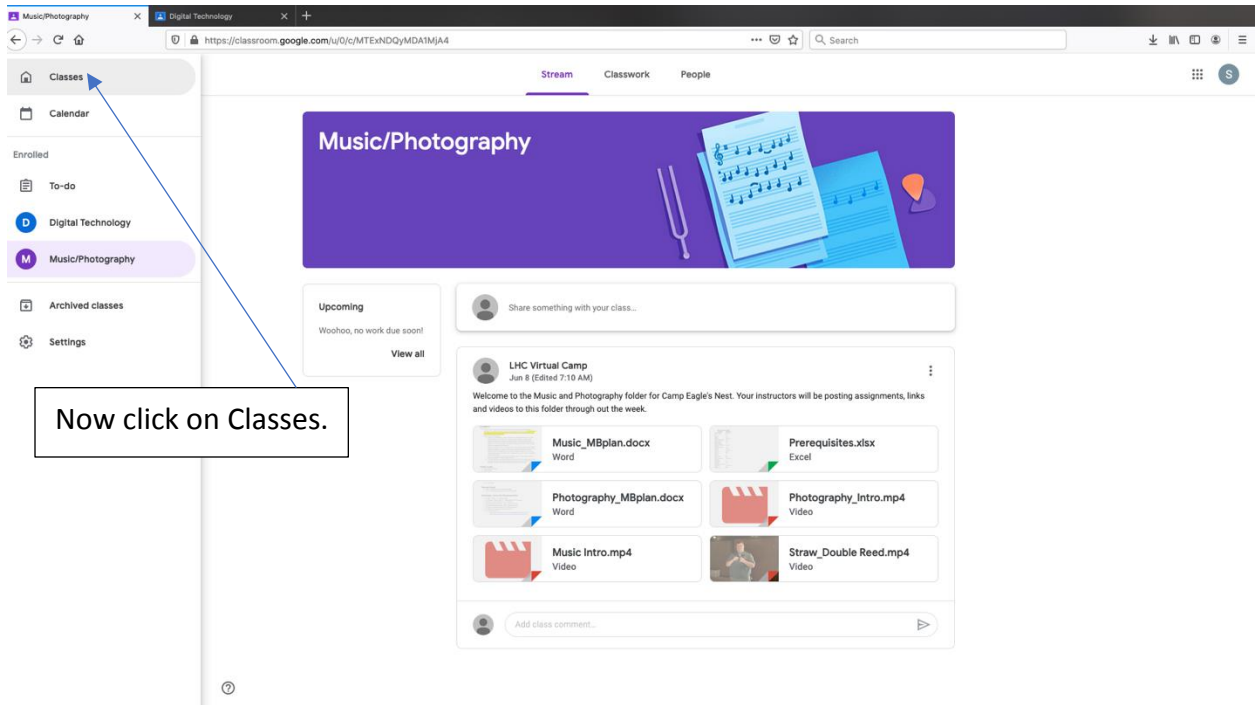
Music/Photography
Digital Technology
https://classroom.google.com/u/0/c/MTExNDQyMDA1MjA4
Search

Classes
Calendar
Enrolled
To-do
D Digital Technology
M Music/Photography
Archived classes
Settings

Stream
Classwork
People
S

Music/Photography

Upcoming
Woohoo, no work due soon!
View all

Share something with your class...

LHC Virtual Camp
Jun 8 (Edited 7:10 AM)
Welcome to the Music and Photography folder for Camp Eagle's Nest. Your instructors will be posting assignments, links and videos to this folder through out the week.

Music_MBplan.docx
Word
Prerequisites.xlsx
Excel
Photography_MBplan.docx
Word
Photography_Intro.mp4
Video
Music Intro.mp4
Video
Straw_Double Reed.mp4
Video

Add class comment...

Now click on Classes.